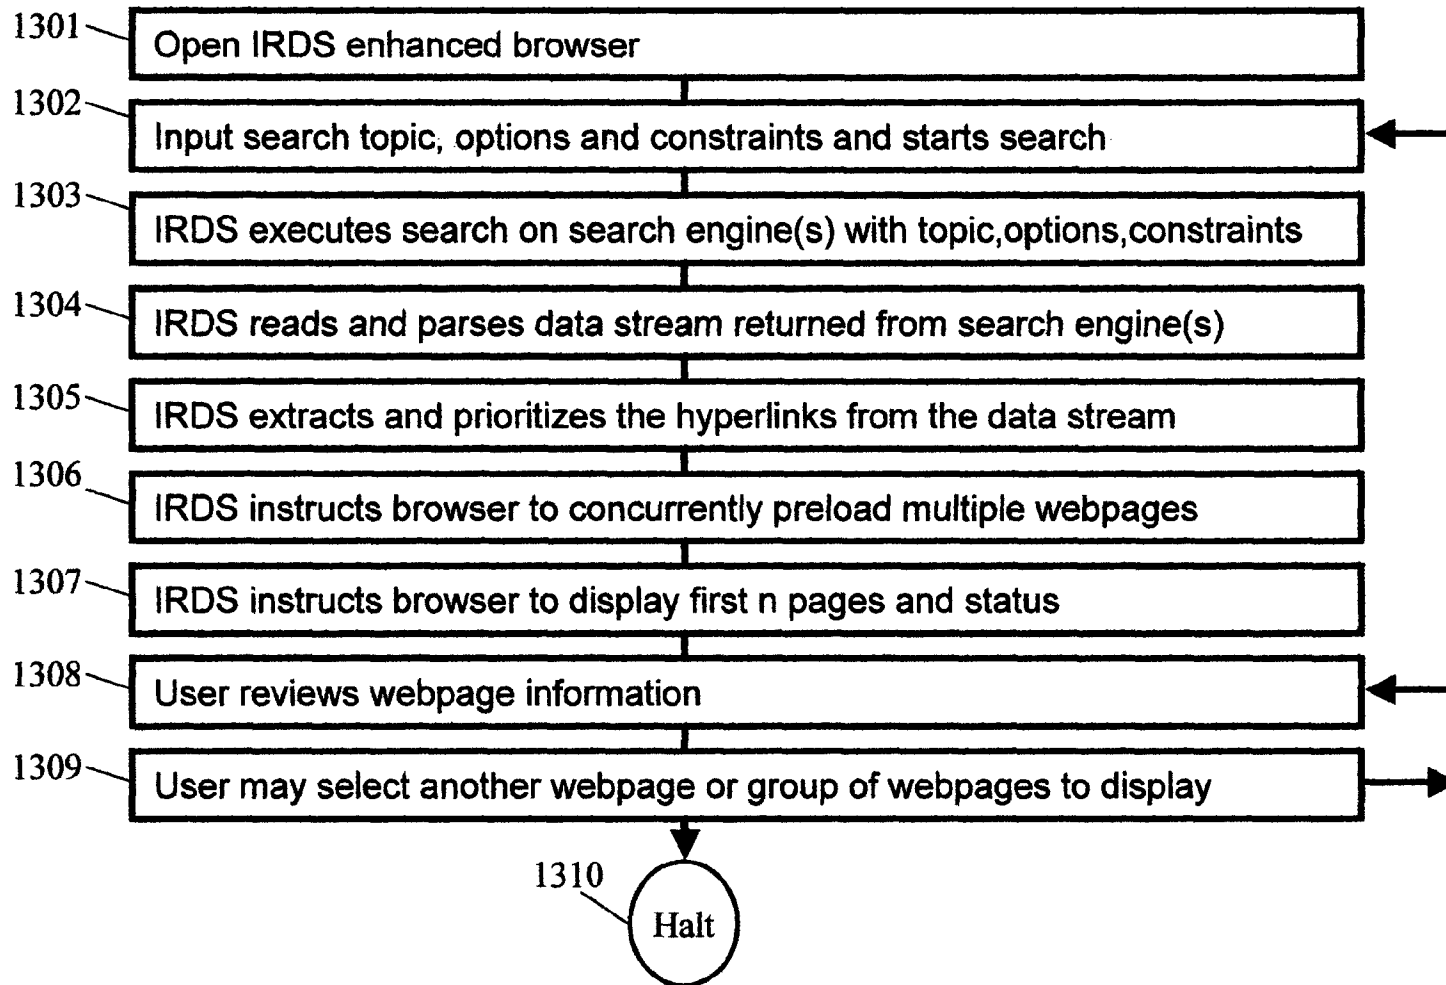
1301 Open IRDS enhanced browser

1302 Input search topic, options and constraints and starts search

1303 IRDS executes search on search engine(s) with topic,options,constraints

1304 IRDS reads and parses data stream returned from search engine(s)

1305 IRDS extracts and prioritizes the hyperlinks from the data stream

1306 IRDS instructs browser to concurrently preload multiple webpages

1307 IRDS instructs browser to display first n pages and status

1308 User reviews webpage information

1309 User may select another webpage or group of webpages to display

1310 Halt